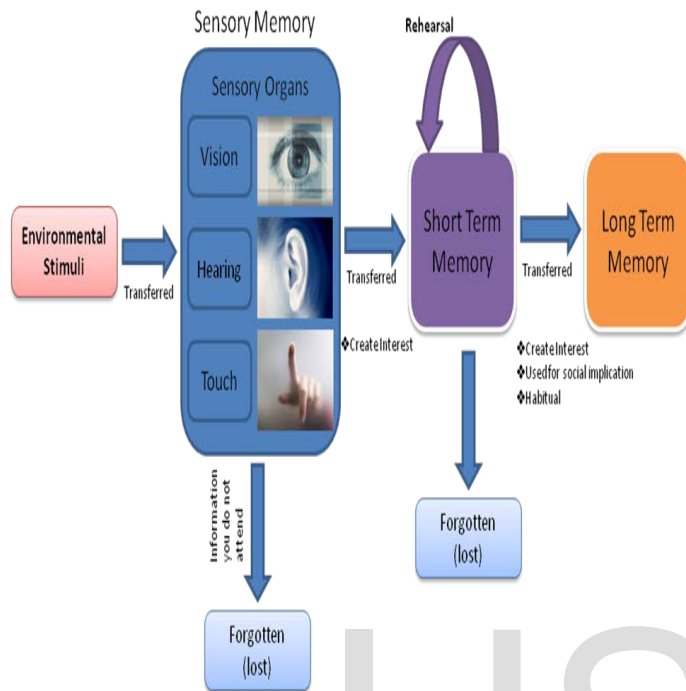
Sensory Memory

Rehearsal

Sensory Organs

Vision

Hearing

Touch

Environmental Stimuli

Transferred

Transferred

Short Term Memory

Transferred

Long Term Memory

❖Create Interest

❖Create Interest
❖Used for social implication
❖Habitual

Information you do not attend

Forgotten (lost)

Forgotten (lost)